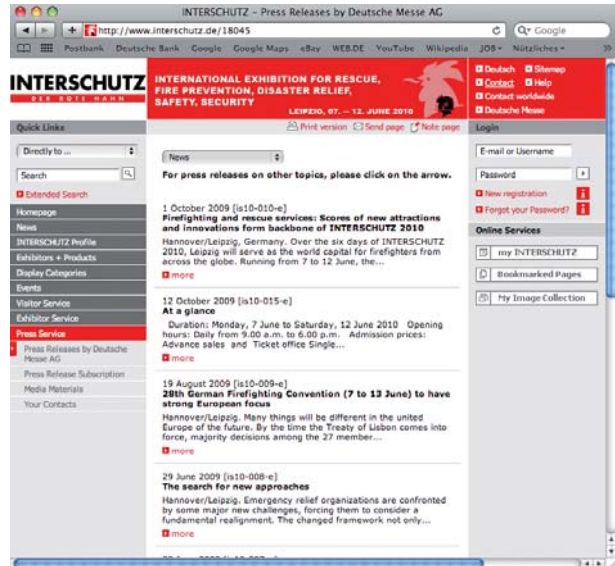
INTERSCHUTZ – Press Releases by Deutsche Messe AG

http://www.interschutz.de/18045

Q• Google

Postbank Deutsche Bank Google Google Maps eBay WEB.DE YouTube Wikipedia JOB• Nützliches•

INTERSCHUTZ
DER ROTE HAHN

INTERNATIONAL EXHIBITION FOR RESCUE, FIRE PREVENTION, DISASTER RELIEF, SAFETY, SECURITY
LEIPZIG, 07. – 12. JUNE 2010

Deutsch Sitemap
Contact Help
Contact worldwide
Deutsche Messe

Quick Links

Directly to ...

Search

Extended Search

Homepage
News
INTERSCHUTZ Profile
Exhibitors + Products
Display Categories
Events
Visitor Service
Exhibitor Service
Press Service
Press Releases by Deutsche Messe AG
Press Release Subscription
Media Materials
Your Contacts

Print version Send page Note page

News

For press releases on other topics, please click on the arrow.

1 October 2009 [is10-010-e]
Firefighting and rescue services: Scores of new attractions and innovations form backbone of INTERSCHUTZ 2010
Hannover/Leipzig, Germany. Over the six days of INTERSCHUTZ 2010, Leipzig will serve as the world capital for firefighters from across the globe. Running from 7 to 12 June, the...
more

12 October 2009 [is10-015-e]
At a glance
Duration: Monday, 7 June to Saturday, 12 June 2010 Opening hours: Daily from 9.00 a.m. to 6.00 p.m. Admission prices: Advance sales and Ticket office Single...
more

19 August 2009 [is10-009-e]
28th German Firefighting Convention (7 to 13 June) to have strong European focus
Hannover/Leipzig. Many things will be different in the united Europe of the future. By the time the Treaty of Lisbon comes into force, majority decisions among the 27 member...
more

29 June 2009 [is10-008-e]
The search for new approaches
Hannover/Leipzig. Emergency relief organizations are confronted by some major new challenges, forcing them to consider a fundamental realignment. The changed framework not only...
more

Login

E-mail or Username

Password

New registration
Forgot your Password?

Online Services

my INTERSCHUTZ
Bookmarked Pages
My Image Collection